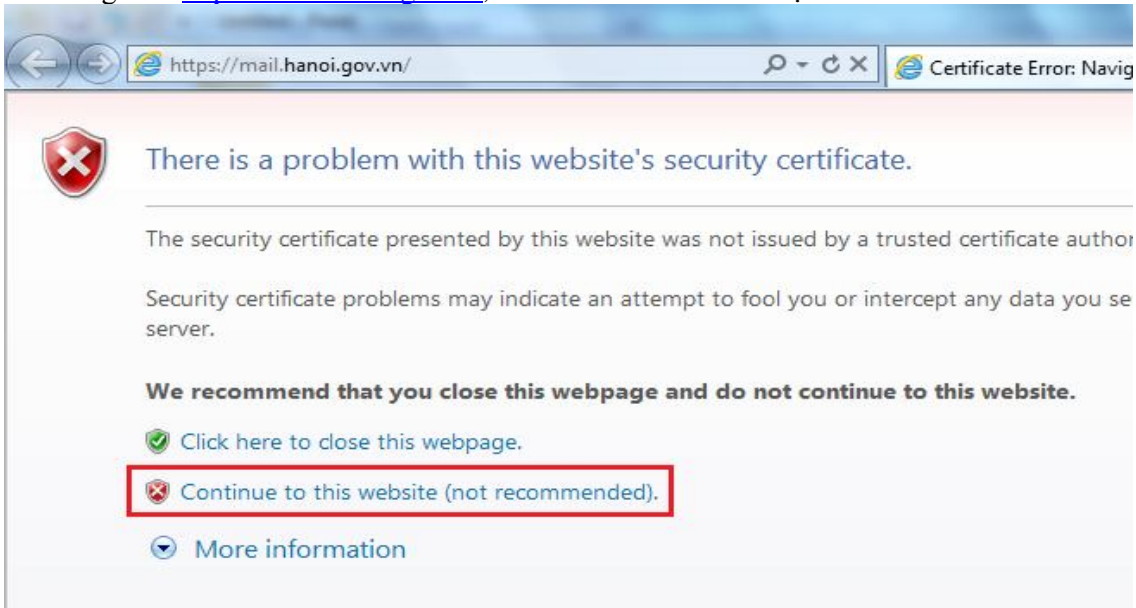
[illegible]

https://mail.hanoi.gov.vn/

Certificate Error: Navig

There is a problem with this website's security certificate.

The security certificate presented by this website was not issued by a trusted certificate author

Security certificate problems may indicate an attempt to fool you or intercept any data you se server.

We recommend that you close this webpage and do not continue to this website.

Click here to close this webpage.

Continue to this website (not recommended).

More information